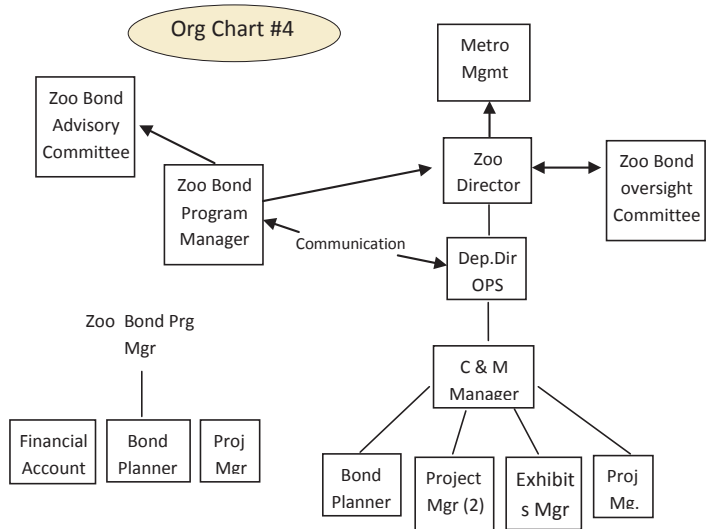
Org Chart #4

Metro Mgmt

Zoo Bond Advisory Committee

Zoo Director

Zoo Bond oversight Committee

Zoo Bond Program Manager

Communication

Dep.Dir OPS

Zoo Bond Prg Mgr

C & M Manager

Financial Account

Bond Planner

Proj Mgr

Bond Planner

Project Mgr (2)

Exhibits Mgr

Proj Mg.